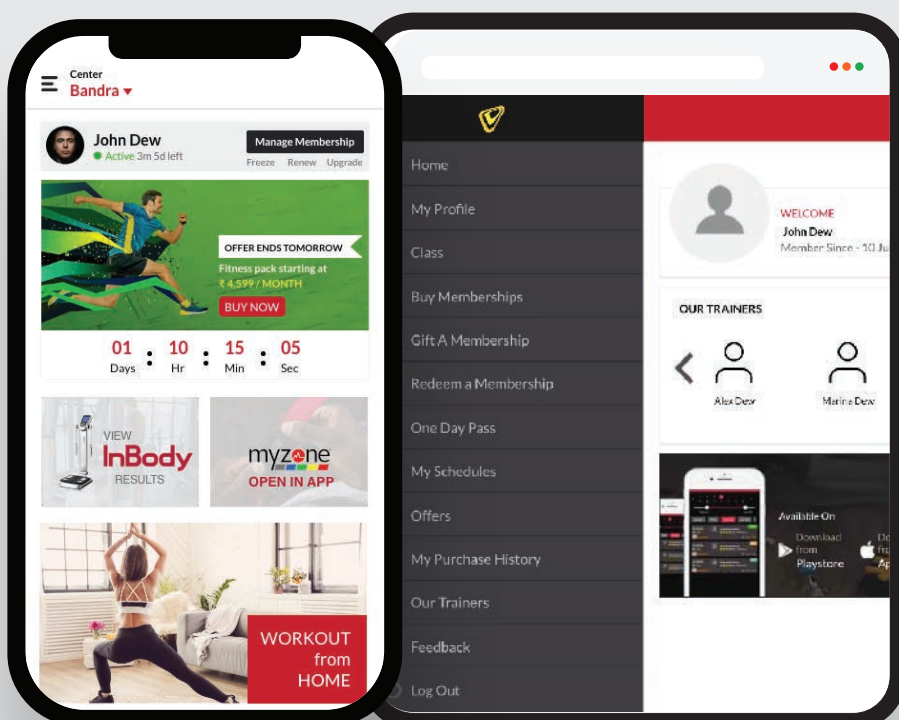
Center
Bandra

John Dew
Active 3m 5d left

Manage Membership
Freeze Renew Upgrade

OFFER ENDS TOMORROW
Fitness pack starting at
₹ 4,599 / MONTH
BUY NOW

01 Days : 10 Hr : 15 Min : 05 Sec

VIEW
InBody
RESULTS

myzone
OPEN IN APP

WORKOUT from HOME

Home
My Profile
Class
Buy Memberships
Gift A Membership
Redeem a Membership
One Day Pass
My Schedules
Offers
My Purchase History
Our Trainers
Feedback
Log Out

WELCOME
John Dew
Member Since - 10 Ju

OUR TRAINERS
Alex Dew
Marina Dew

Available On
Download from Playstore
Do fr Ap